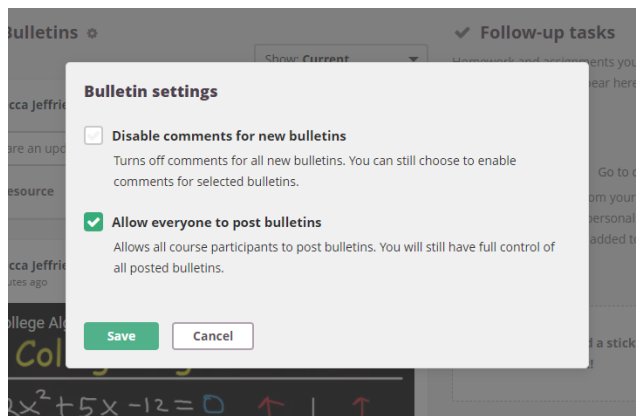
Bulletins

Show: Current

Follow-up tasks

Homework and assignments you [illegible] appear here

cca Jeffrie

are an upd

esource

cca Jeffrie
utes ago

ollege Alg

Colleg

$2x^2+5x-12=0$

Go to c

om your

personal

added to

d a stick

Bulletin settings

Disable comments for new bulletins

Turns off comments for all new bulletins. You can still choose to enable comments for selected bulletins.

Allow everyone to post bulletins

Allows all course participants to post bulletins. You will still have full control of all posted bulletins.

Save

Cancel